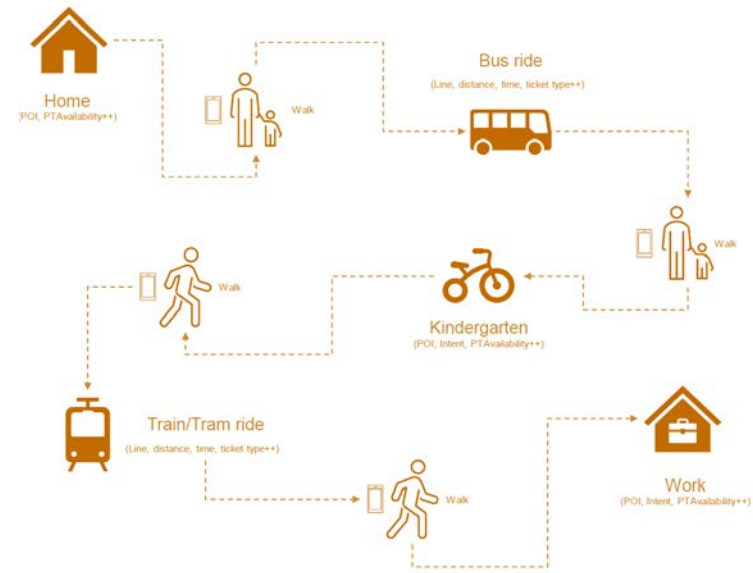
Home
(POI, PTAvailability++)

Walk

Bus ride
(Line, distance, time, ticket type++)

Walk

Kindergarten
(POI, Intent, PTAvailability++)

Walk

Train/Tram ride
(Line, distance, time, ticket type++)

Walk

Work
(POI, Intent, PTAvailability++)